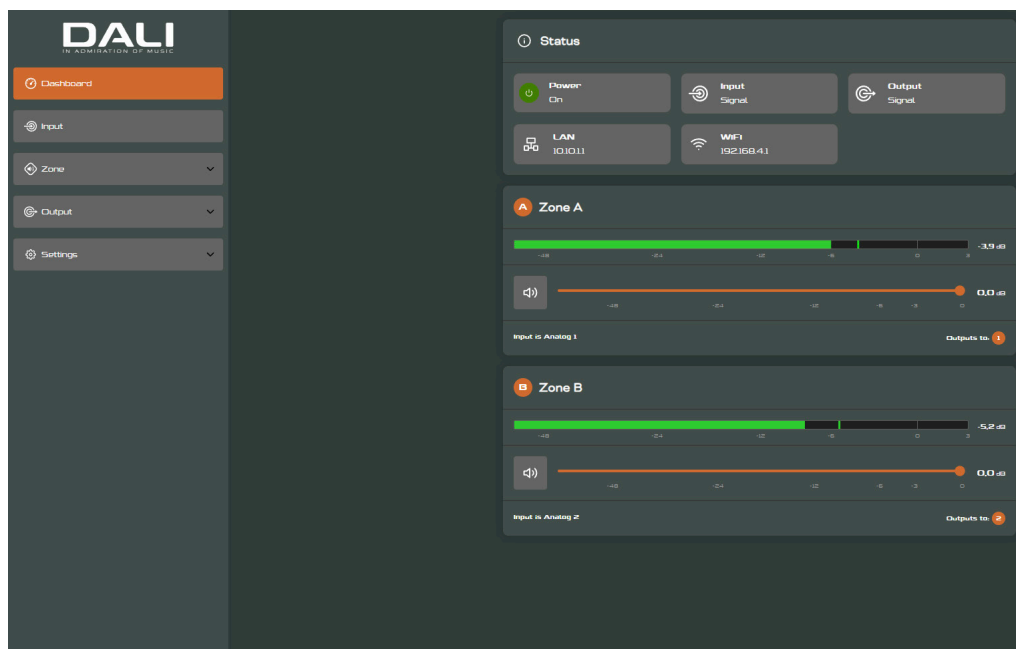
DALI
IN ADMIRATION OF MUSIC

Dashboard

Input

Zone

Output

Settings

Status

Power
On

Input
Signal

Output
Signal

LAN
10.10.1.1

WiFi
192.168.4.1

A Zone A

-3,9 dB

-48 -24 -12 -6 0 3

0,0 dB

-48 -24 -12 -6 -3 0

Input is Analog 1

Outputs to: 1

B Zone B

-5,2 dB

-48 -24 -12 -6 0 3

0,0 dB

-48 -24 -12 -6 -3 0

Input is Analog 2

Outputs to: 2